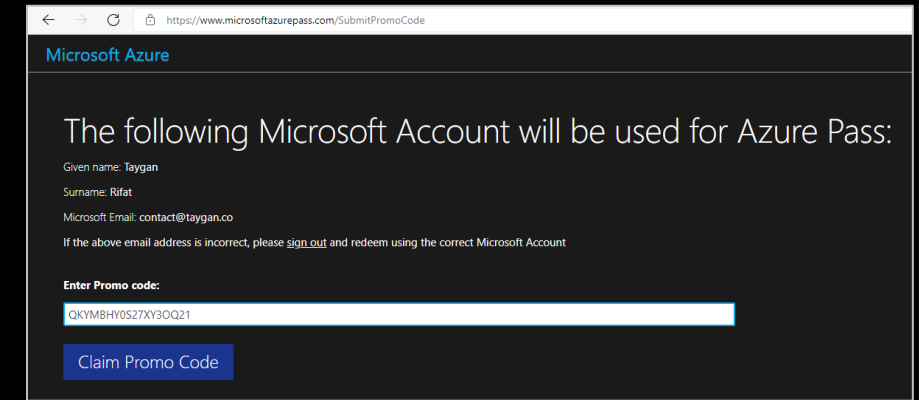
https://www.microsoftazurepass.com/SubmitPromoCode

Microsoft Azure

The following Microsoft Account will be used for Azure Pass:

Given name: Taygan

Surname: Rifat

Microsoft Email: contact@taygan.co

If the above email address is incorrect, please sign out and redeem using the correct Microsoft Account

Enter Promo code:

QKYMBHY0S27XY3OQ21

Claim Promo Code